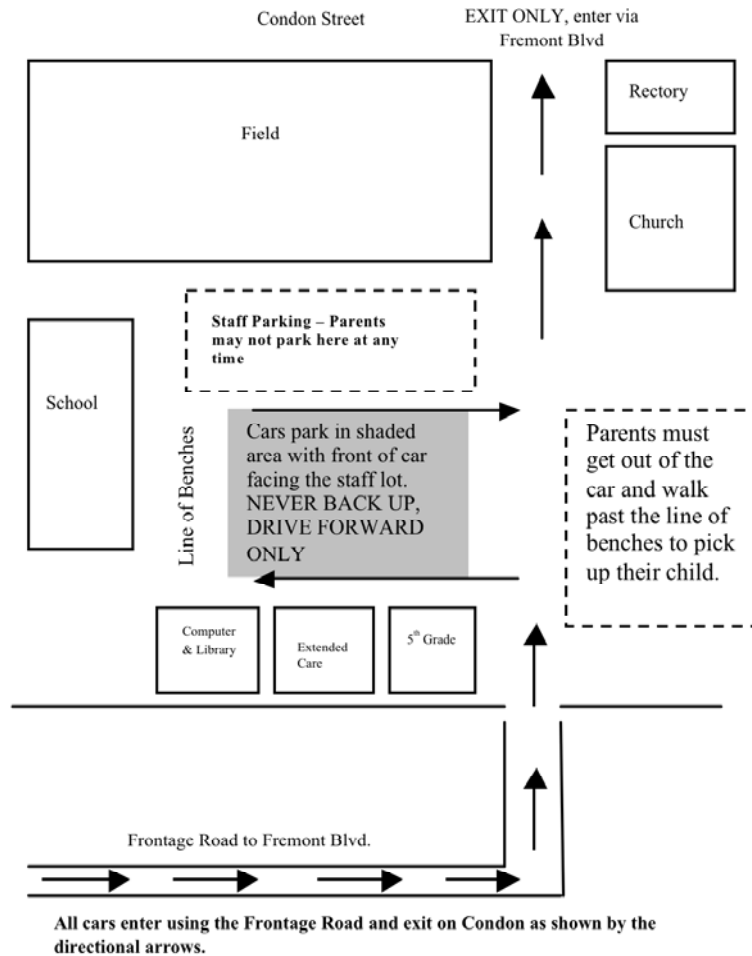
Condon Street

EXIT ONLY, enter via Fremont Blvd

Rectory

Field

Church

Staff Parking – Parents may not park here at any time

School

Line of Benches

Cars park in shaded area with front of car facing the staff lot. NEVER BACK UP, DRIVE FORWARD ONLY

Parents must get out of the car and walk past the line of benches to pick up their child.

Computer & Library

Extended Care

$5^{th}$ Grade

Frontage Road to Fremont Blvd.

All cars enter using the Frontage Road and exit on Condon as shown by the directional arrows.